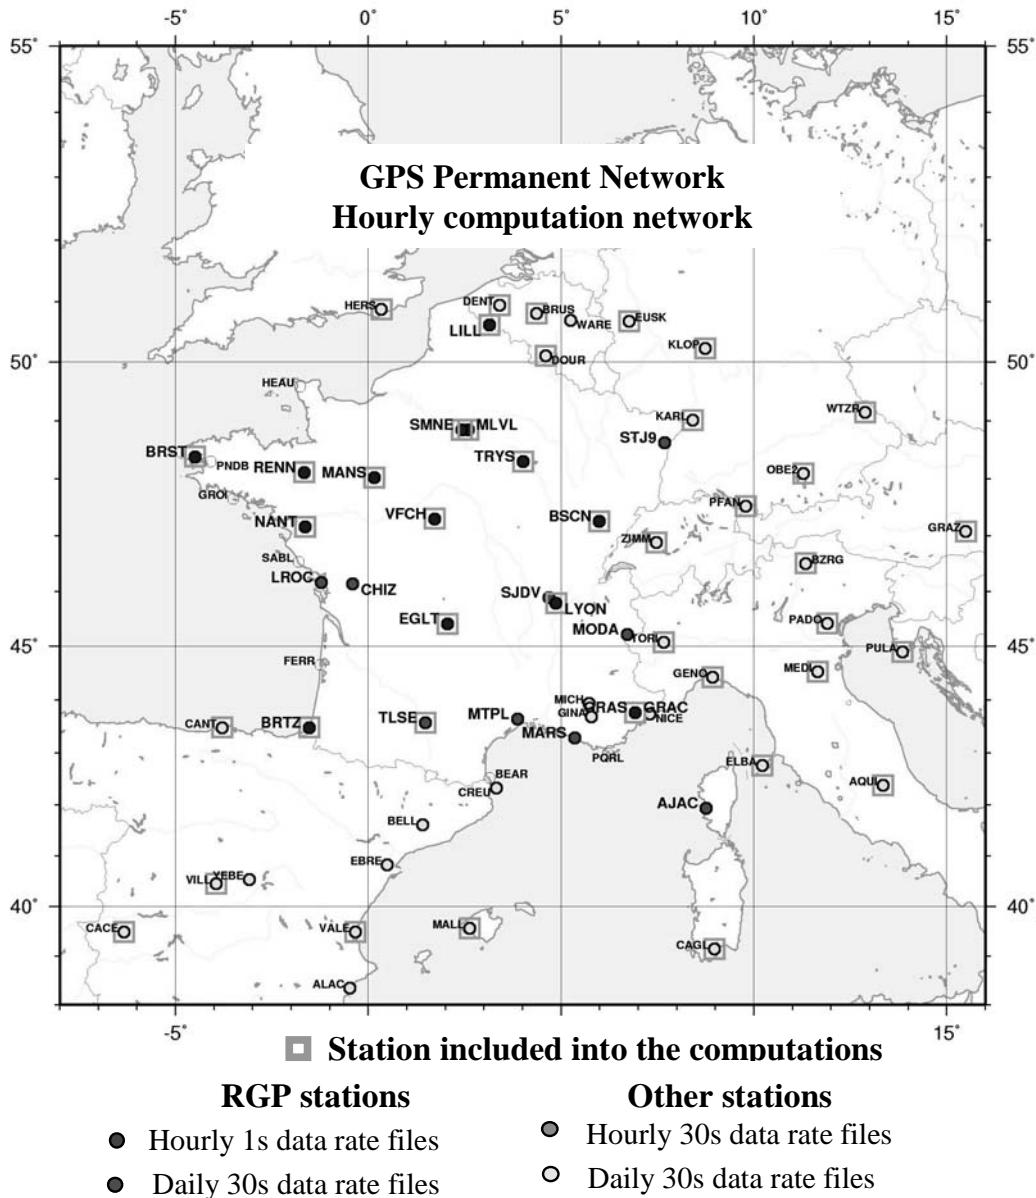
-5° 0° 5° 10° 15°

55° 55°

GPS Permanent Network
Hourly computation network

HERS DENT BRUS WARE EUSK LILL DOUR KLOP

50° 50°

HEAU SMNE MLVL KARL WTZR STJ9 BRST PNDB RENN MANS TRYS OBE2 GROI PFAN NANT VFCH BSCN GRAZ ZIMM SABL BZRG LROC CHIZ SJDV LYON PADO EGLT MODA TORI

45° 45°

FERR PULA GENO MEDI MICH GRAS GRAC GINA NICE CANT BRTZ TLSE MTPL MARS PQRL ELBA BEAR AQUI CREU AJAC BELL EBRE VILL YEBE

40° 40°

CACE VALE MALL CAGL ALAC

-5° 15°

Station included into the computations

RGP stations
Hourly 1s data rate files
Daily 30s data rate files

Other stations
Hourly 30s data rate files
Daily 30s data rate files